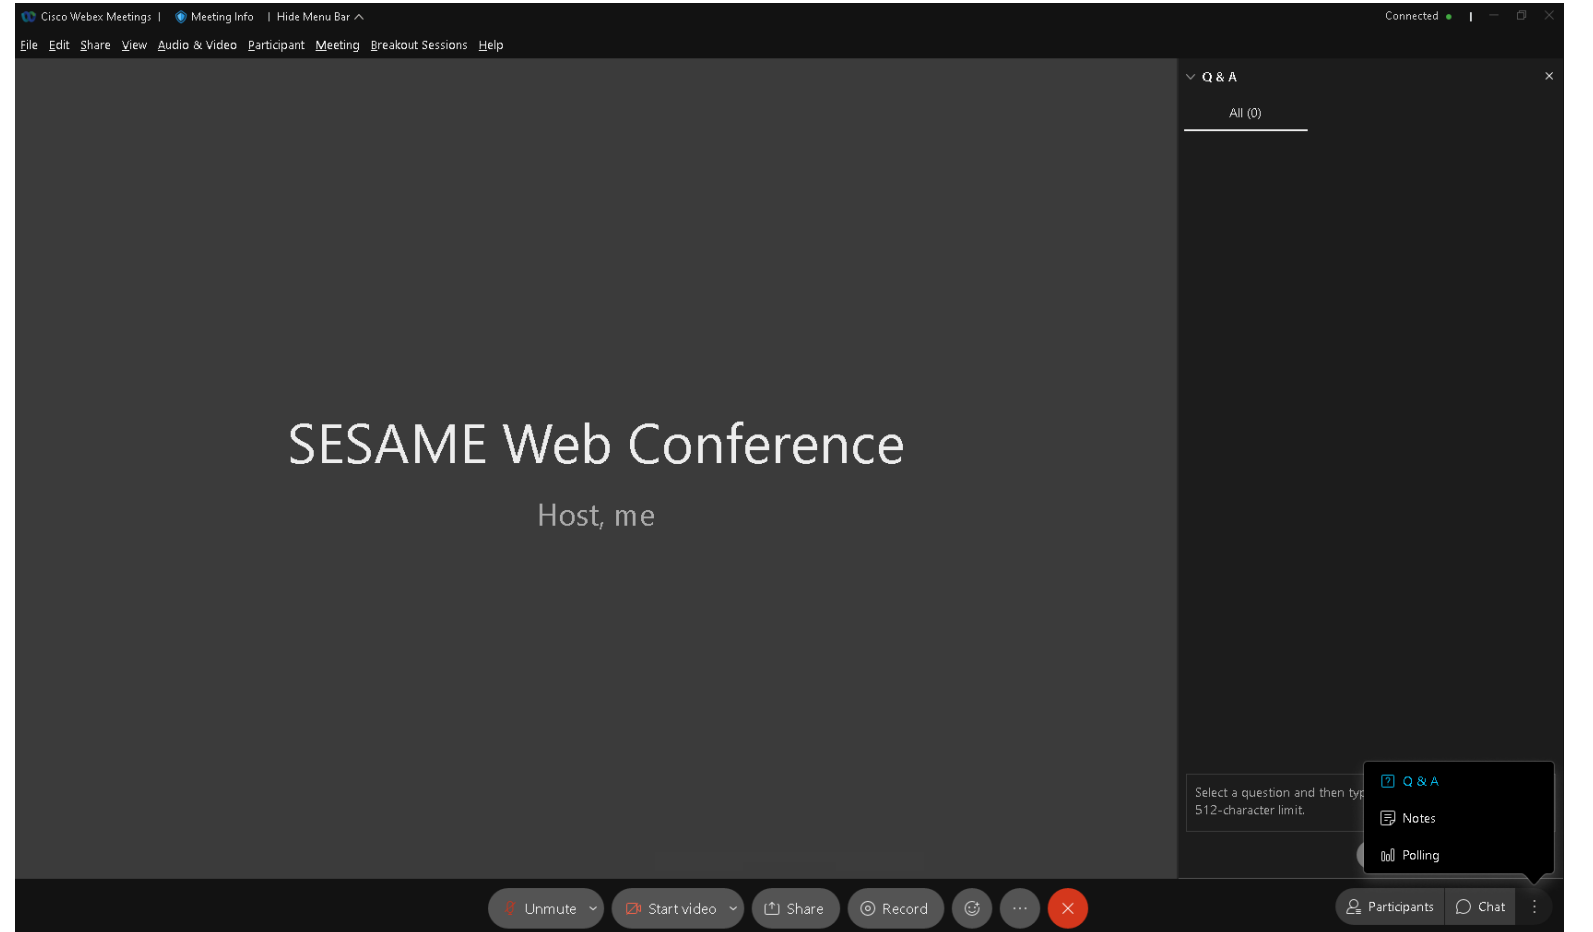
Cisco Webex Meetings | Meeting Info | Hide Menu Bar

Connected

File Edit Share View Audio & Video Participant Meeting Breakout Sessions Help

Q & A

All (0)

SESAME Web Conference

Host, me

Select a question and then typ
512-character limit.

Q & A
Notes
Polling

Unmute
Start video
Share
Record
...

Participants
Chat